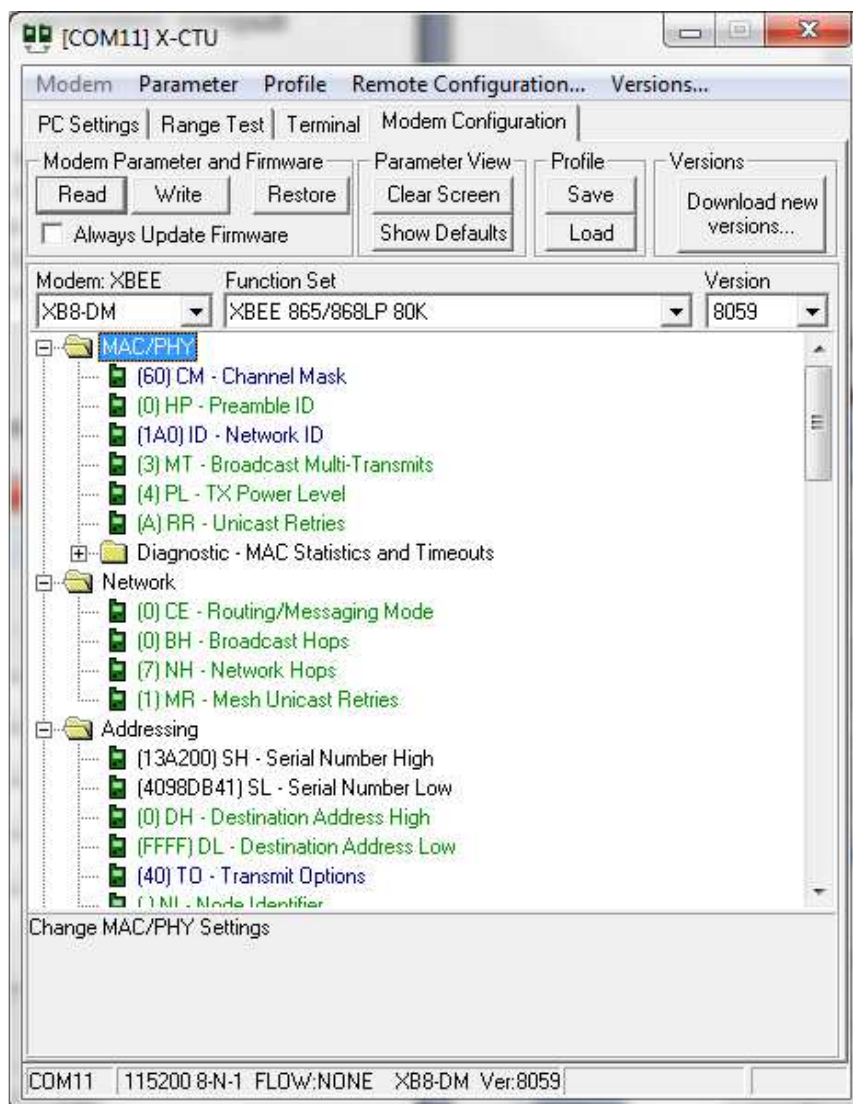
[COM11] X-CTU

Modem Parameter Profile Remote Configuration... Versions...

PC Settings | Range Test | Terminal | Modem Configuration

Modem Parameter and Firmware
Read Write Restore
Always Update Firmware

Parameter View
Clear Screen
Show Defaults

Profile
Save
Load

Versions
Download new versions...

Modem: XBEE
XB8-DM

Function Set
XBEE 865/868LP 80K

Version
8059

MAC/PHY
(60) CM - Channel Mask
(0) HP - Preamble ID
(1A0) ID - Network ID
(3) MT - Broadcast Multi-Transmits
(4) PL - TX Power Level
(A) RR - Unicast Retries
Diagnostic - MAC Statistics and Timeouts
Network
(0) CE - Routing/Messaging Mode
(0) BH - Broadcast Hops
(7) NH - Network Hops
(1) MR - Mesh Unicast Retries
Addressing
(13A200) SH - Serial Number High
(4098DB41) SL - Serial Number Low
(0) DH - Destination Address High
(FFFF) DL - Destination Address Low
(40) TO - Transmit Options
( ) NI - Node Identifier

Change MAC/PHY Settings

COM11 | 115200 8-N-1 FLOW:NONE XB8-DM Ver:8059